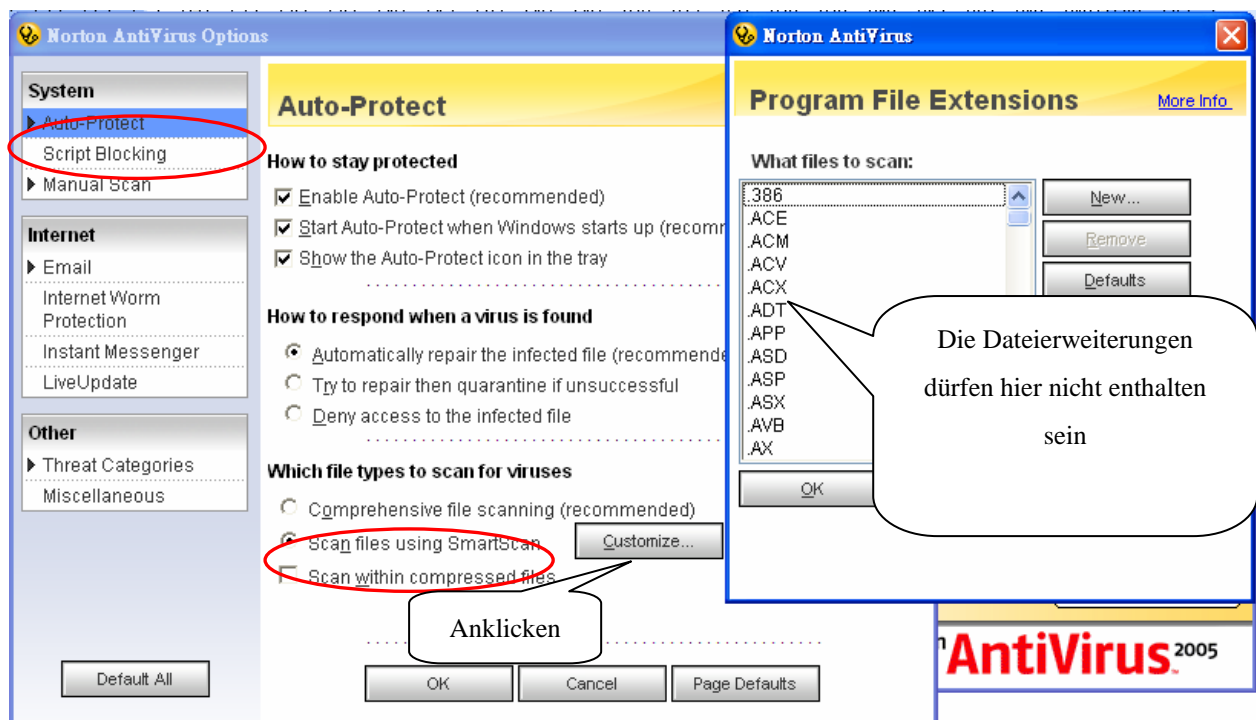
Norton AntiVirus Options

System
Auto-Protect
Script Blocking
Manual Scan

Internet
Email
Internet Worm Protection
Instant Messenger
LiveUpdate

Other
Threat Categories
Miscellaneous

Default All

Auto-Protect

How to stay protected
Enable Auto-Protect (recommended)
Start Auto-Protect when Windows starts up (recomm
Show the Auto-Protect icon in the tray

How to respond when a virus is found
Automatically repair the infected file (recommende
Try to repair then quarantine if unsuccessful
Deny access to the infected file

Which file types to scan for viruses
Comprehensive file scanning (recommended)
Scan files using SmartScan
Customize...
Scan within compressed files

Anklicken

OK
Cancel
Page Defaults

Norton AntiVirus

Program File Extensions
More Info

What files to scan:
.386
.ACE
.ACM
.ACV
.ACX
.ADT
.APP
.ASD
.ASP
.ASX
.AVB
.AX

New...
Remove
Defaults

OK

Die Dateierweiterungen dürfen hier nicht enthalten sein

AntiVirus 2005